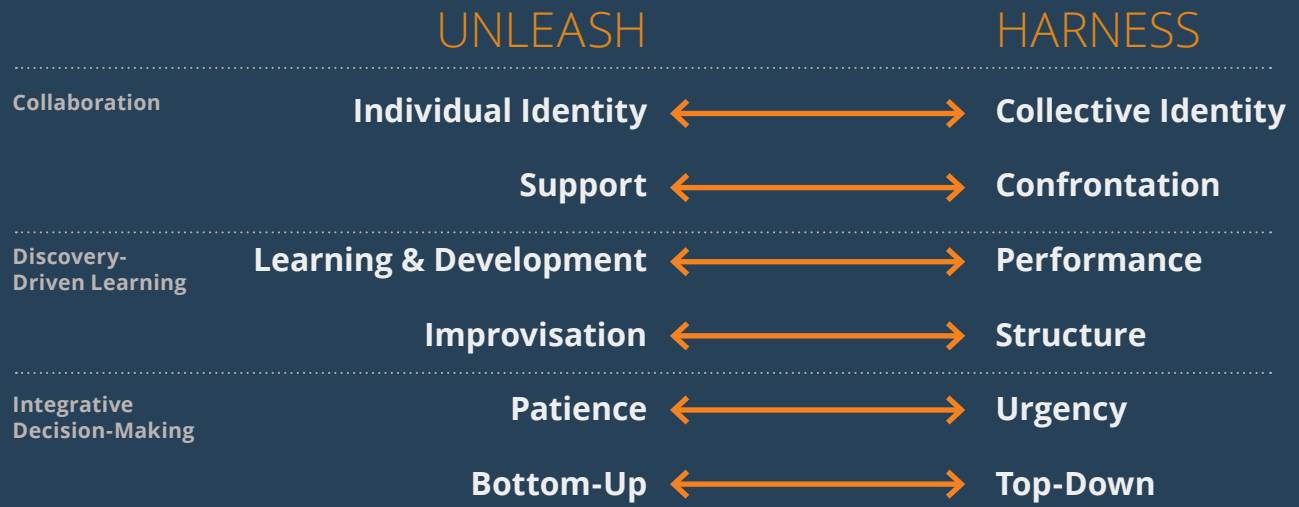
UNLEASH HARNESS

Collaboration
Individual Identity ↔ Collective Identity
Support ↔ Confrontation

Discovery-Driven Learning
Learning & Development ↔ Performance
Improvisation ↔ Structure

Integrative Decision-Making
Patience ↔ Urgency
Bottom-Up ↔ Top-Down